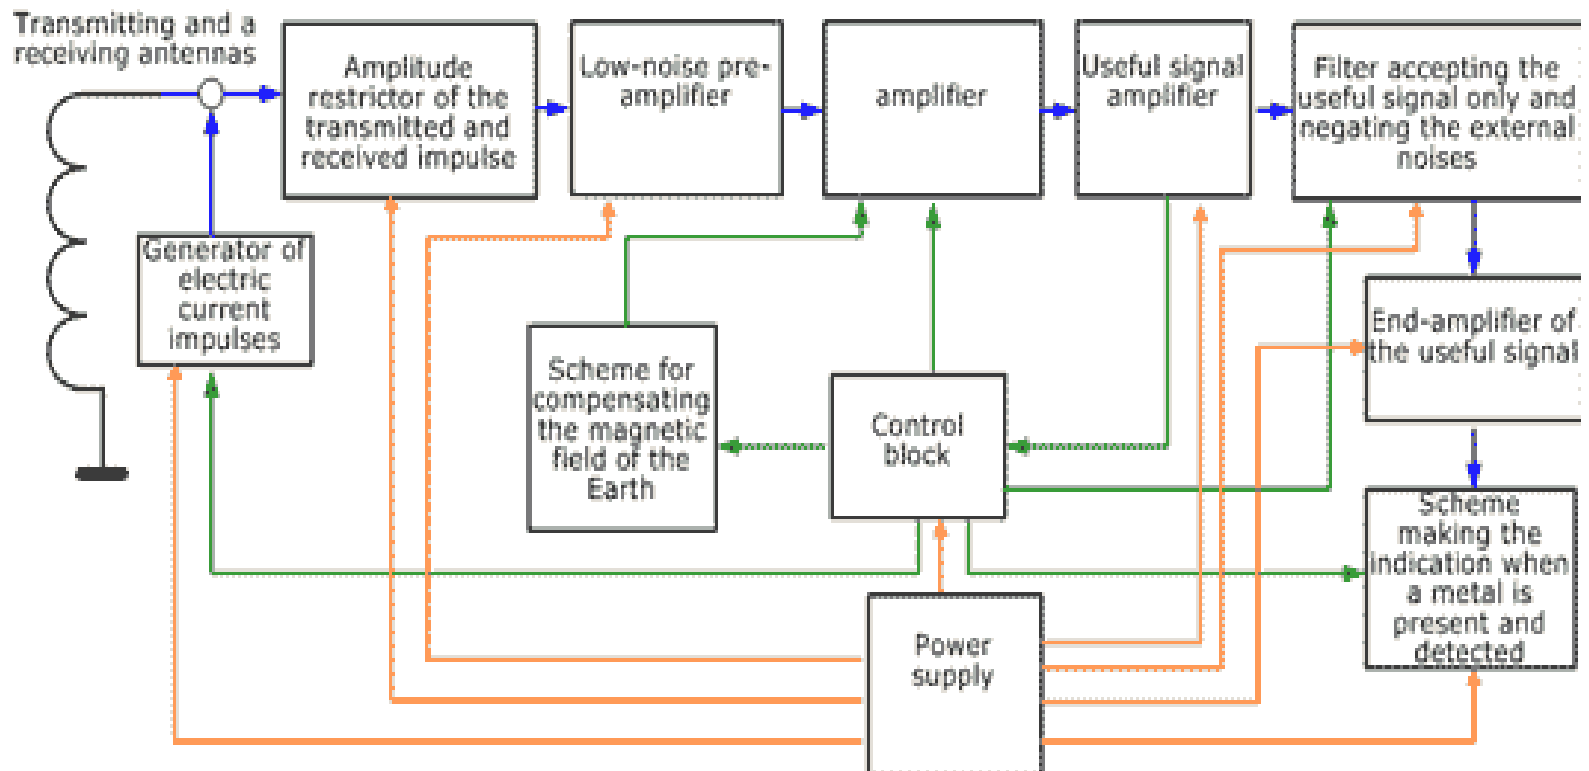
Transmitting and a receiving antennas

Amplitude restrictor of the transmitted and received impulse

Low-noise pre-amplifier

amplifier

Useful signal amplifier

Filter accepting the useful signal only and negating the external noises

Generator of electric current impulses

Scheme for compensating the magnetic field of the Earth

Control block

End-amplifier of the useful signal

Scheme making the indication when a metal is present and detected

Power supply